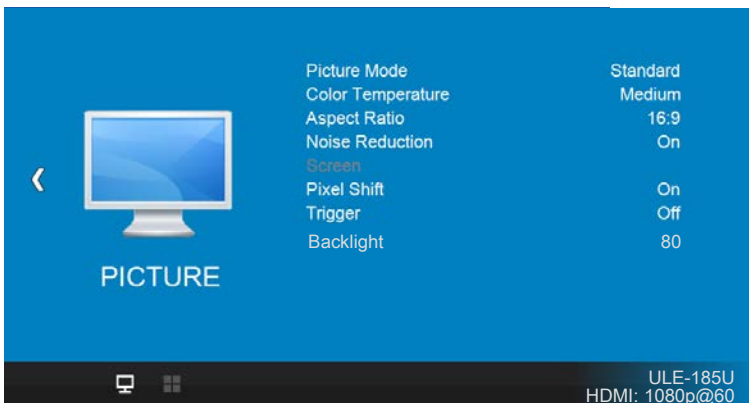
‹

PICTURE

| | |
|---|---|
| Picture Mode | Standard |
| Color Temperature | Medium |
| Aspect Ratio | 16:9 |
| Noise Reduction | On |
| Screen | |
| Pixel Shift | On |
| Trigger | Off |
| Backlight | 80 |

ULE-185U
HDMI: 1080p@60